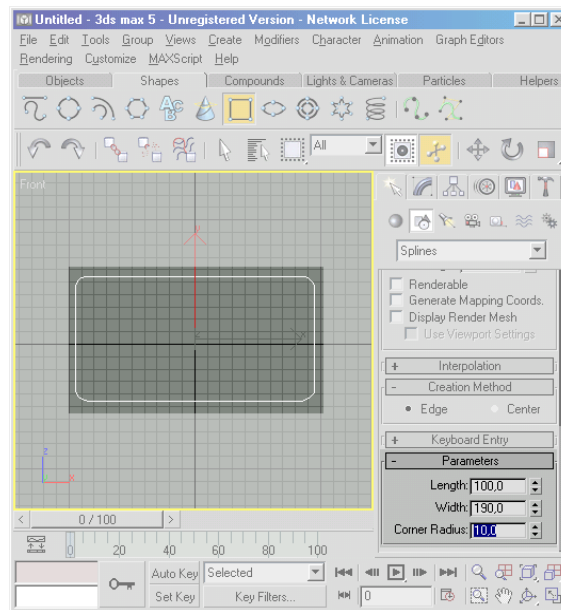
Untitled - 3ds max 5 - Unregistered Version - Network License

File Edit Tools Group Views Create Modifiers Character Animation Graph Editors Rendering Customize MAXScript Help

Objects | Shapes | Compounds | Lights & Cameras | Particles | Helpers

All

Front

Splines

Renderable
Generate Mapping Coords.
Display Render Mesh
Use Viewport Settings

+ Interpolation
- Creation Method
Edge Center

+ Keyboard Entry
- Parameters
Length: 100,0
Width: 190,0
Corner Radius: 10,0

0 / 100

0 20 40 60 80 100

Auto Key Selected
Set Key Key Filters...
0